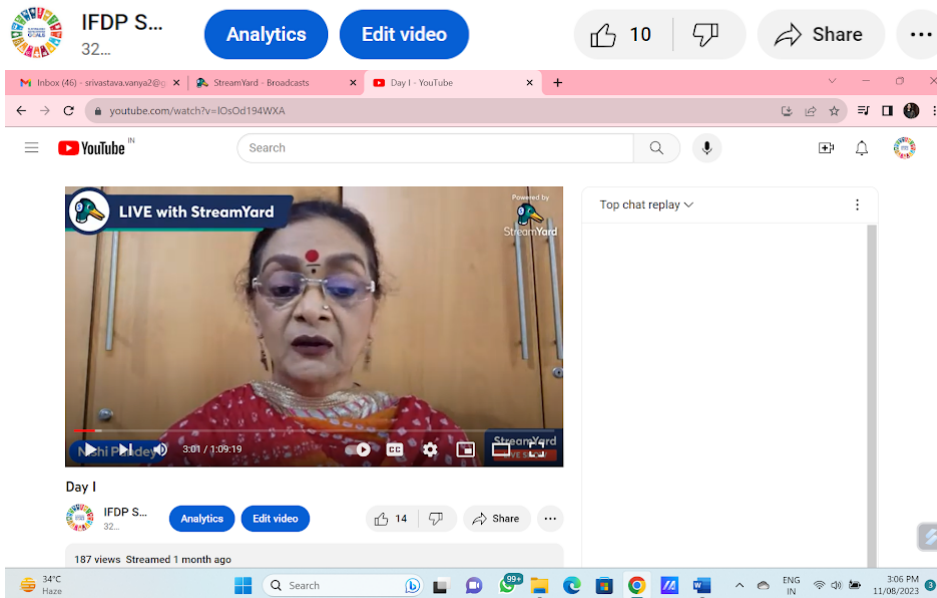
IFDP S...
32...
Analytics
Edit video
10
Share

Inbox (46) - srivastava.vanya2@g
StreamYard - Broadcasts
Day I - YouTube

youtube.com/watch?v=lOsOd194WXA

YouTube IN
Search

LIVE with StreamYard
Powered by StreamYard

Top chat replay

N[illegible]hi Pandey
3:01 / 1:09:19
StreamYard

Day I
IFDP S...
32...
Analytics
Edit video
14
Share
187 views Streamed 1 month ago

34°C Haze
Search
99+
ENG IN
3:06 PM 11/08/2023